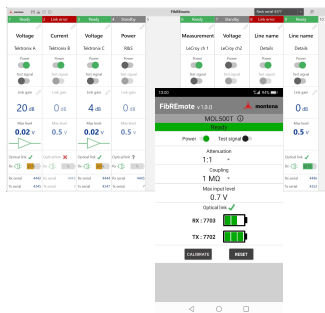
FibRErnote

Ready | Link error | Ready | Standby
Voltage | Current | Voltage | Power
Tektronix A | Tektronix B | Tektronix C | R&S
Power | Power | Power | Power
Test signal | Test signal | Test signal | Test signal
Link gain | Link gain | Link gain | Link gain
20 dB | 0 dB | 4 dB | 0 dB
Max level | Max level | Max level | Max level
0.02 V | 0.5 V | 0.02 V | 0.5 V
Optical link | Optical link | Optical link | Optical link
Rx serial | Rx serial | Rx serial | Rx serial
Tx serial | Tx serial | Tx serial | Tx serial

Ready | Standby | Link error | Ready
Measurement | Voltage | Line name | Line name
LeCroy ch 1 | LeCroy ch2 | Details | Details
Power | Power | Power | Power
Test signal | Test signal | Test signal | Test signal
Link gain | Link gain | Link gain | Link gain
0 dB | 0 dB
0.5 V | 0.5 V
Optical link

13:00

FibREmote v 1.0.0

montena

MOL500T

Ready

Power
Test signal

Attenuation
1:1
Coupling
1 MΩ
Max input level
0.7 V
Optical link
RX : 7703
TX : 7702

CALIBRATE
RESET